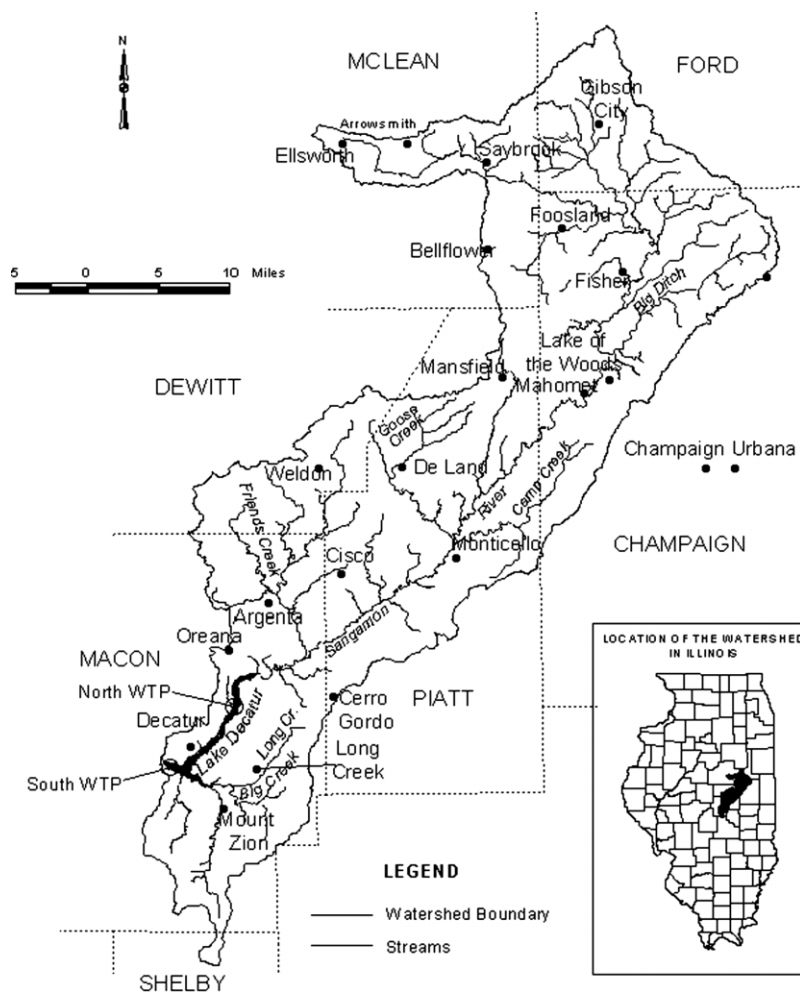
N

MCLEAN

FORD

Gibson City

Arrowsmith

Ellsworth

Saybrook

Foosland

Bellflower

5 0 5 10 Miles

Fisher

Big Ditch

Lake of the Woods

Mansfield

DEWITT

Mahomet

Goose Creek

Champaign Urbana

Weldon

De Land

River

Camp Creek

Friends Creek

Monticello

CHAMPAIGN

Cisco

Argenta

Sangamon

Oreana

LOCATION OF THE WATERSHED IN ILLINOIS

MACON

North WTP

Cerro Gordo

PIATT

Decatur

Lake Decatur

Long Cr.

Long Creek

South WTP

Big Creek

Mount Zion

LEGEND

Watershed Boundary

Streams

SHELBY